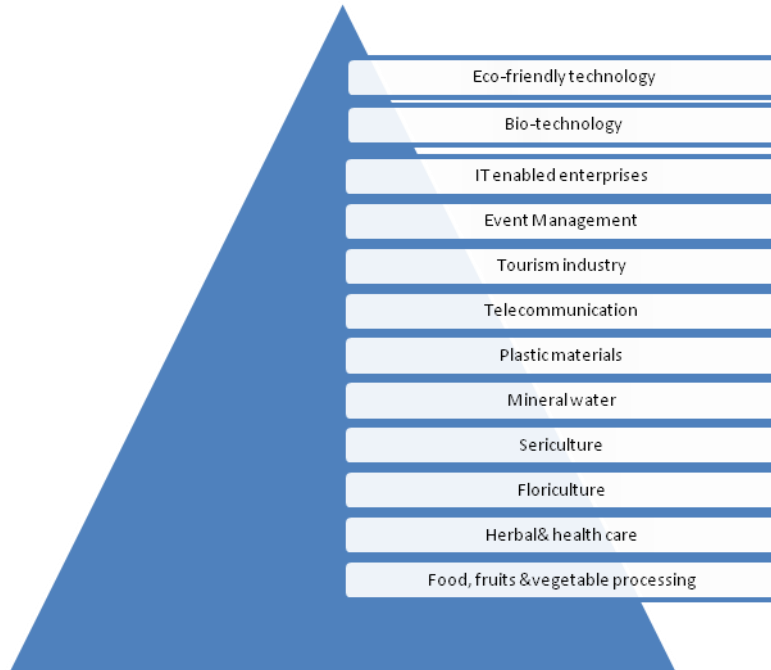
Eco-friendly technology

Bio-technology

IT enabled enterprises

Event Management

Tourism industry

Telecommunication

Plastic materials

Mineral water

Sericulture

Floriculture

Herbal& health care

Food, fruits &vegetable processing